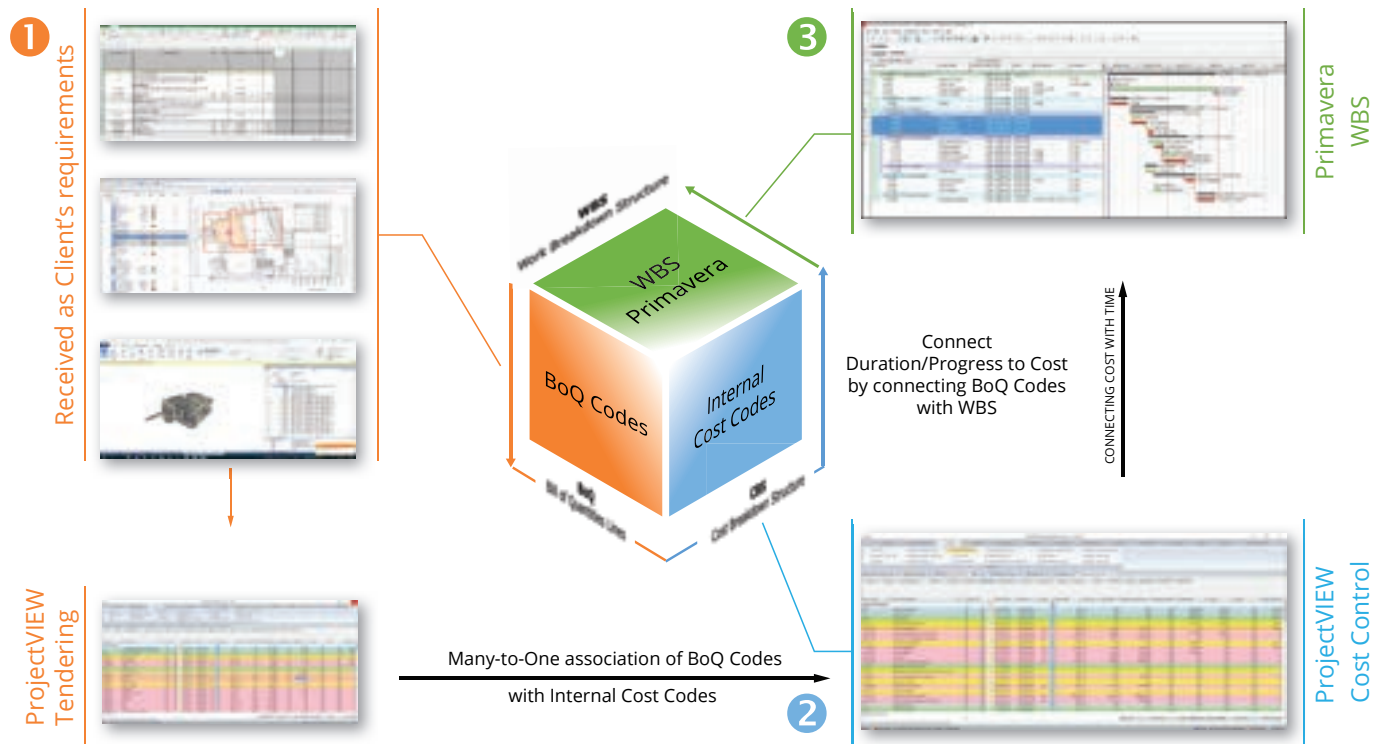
1

Received as Client's requirements

ProjectVIEW Tendering

WBS
Work Breakdown Structure

WBS Primavera

BoQ Codes

Internal Cost Codes

BoQ
Bill of Quantities Lines

CBS
Cost Breakdown Structure

3

Primavera WBS

Connect Duration/Progress to Cost by connecting BoQ Codes with WBS

CONNECTING COST WITH TIME

Many-to-One association of BoQ Codes with Internal Cost Codes

2

ProjectVIEW Cost Control